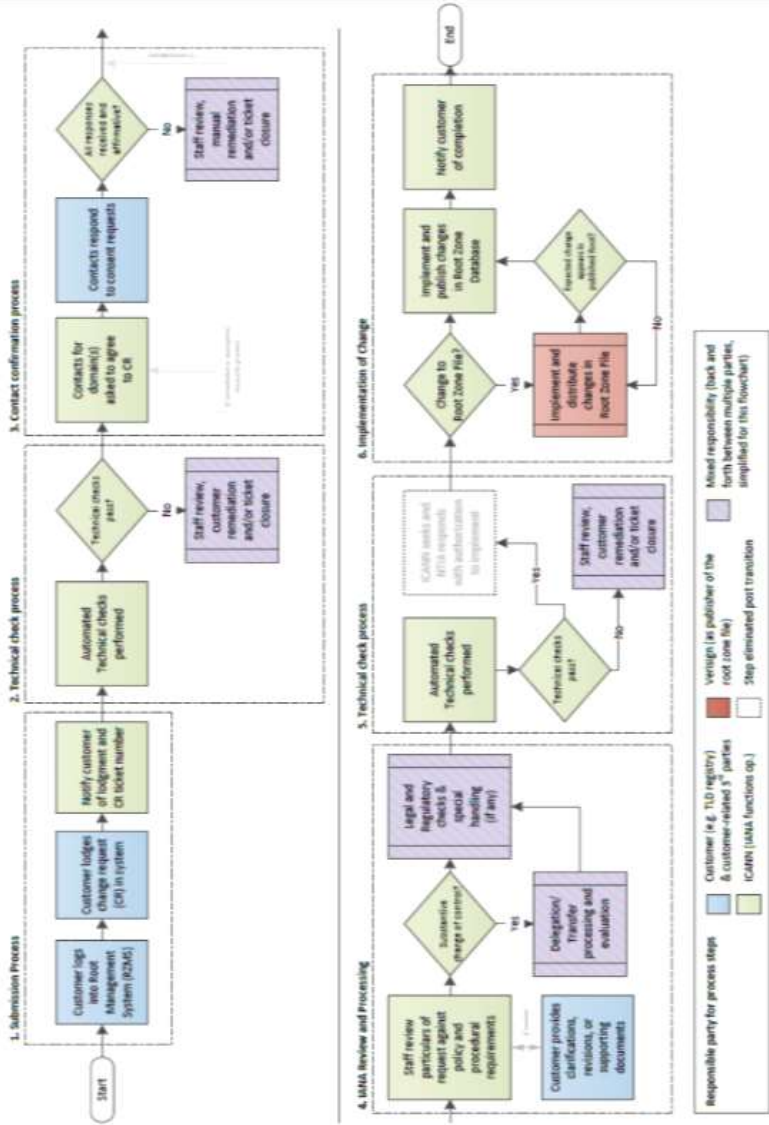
1. Submission Process

Start

Customer logs into Root Management System (RZMS)

Customer lodges change request (CR) in system

Notify customer of lodgment and CR ticket number

2. Technical check process

Automated Technical checks performed

Technical checks pass?

No

Staff review, customer remediation and/or ticket closure

3. Contact confirmation process

Contacts for domain(s) asked to agree to CR

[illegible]

Contacts respond to consent requests

All responses received and affirmative?

No

Staff review, manual remediation and/or ticket closure

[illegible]

4. IANA Review and Processing

Staff review particulars of request against policy and procedural requirements

Customer provides clarifications, revisions, or supporting documents

Substantive change of contact?

Yes

Delegation/ Transfer processing and evaluation

Legal and Regulatory checks & special handling (if any)

5. Technical check process

Automated Technical checks performed

Technical checks pass?

No

Yes

Staff review, customer remediation and/or ticket closure

ICANN seeks and NTIA responds with authorization to implement

6. Implementation of Change

Change to Root Zone File?

Yes

Implement and distribute changes in Root Zone File

Expected change appears in published Root?

No

Implement and publish changes in Root Zone Database

Notify customer of completion

End

Responsible party for process steps

Customer (e.g. TLD registry) & customer-related 3rd parties

ICANN (IANA functions op.)

Verisign (as publisher of the root zone file)

Step eliminated post transition

Mixed responsibility (back and forth between multiple parties, simplified for this flowchart)